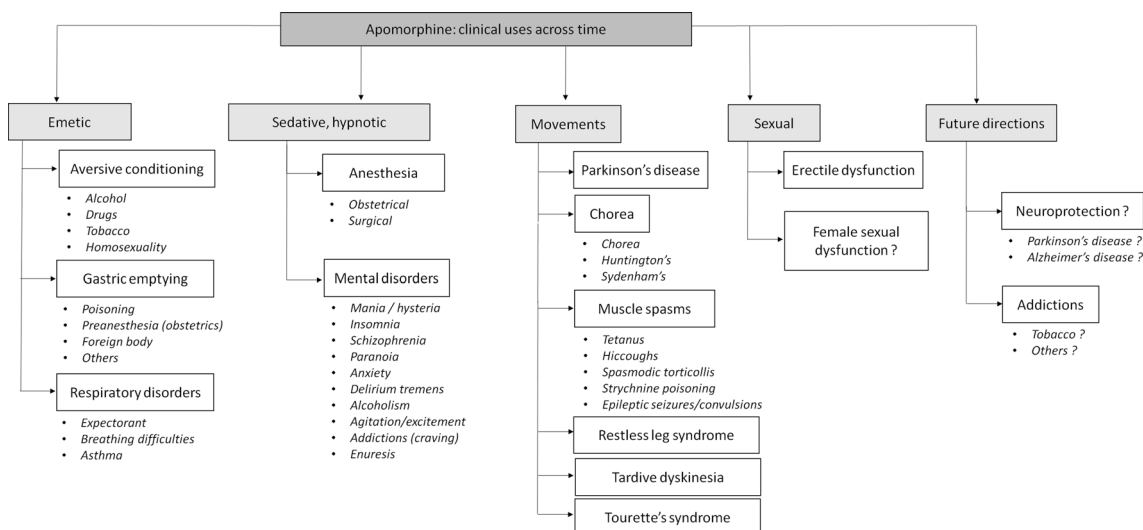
Apomorphine: clinical uses across time

Emetic

Aversive conditioning
- Alcohol
- Drugs
- Tobacco
- Homosexuality

Gastric emptying
- Poisoning
- Preanesthesia (obstetrics)
- Foreign body
- Others

Respiratory disorders
- Expectorant
- Breathing difficulties
- Asthma

Sedative, hypnotic

Anesthesia
- Obstetrical
- Surgical

Mental disorders
- Mania / hysteria
- Insomnia
- Schizophrenia
- Paranoia
- Anxiety
- Delirium tremens
- Alcoholism
- Agitation/excitement
- Addictions (craving)
- Enuresis

Movements

Parkinson's disease

Chorea
- Chorea
- Huntington's
- Sydenham's

Muscle spasms
- Tetanus
- Hiccoughs
- Spasmodic torticollis
- Strychnine poisoning
- Epileptic seizures/convulsions

Restless leg syndrome

Tardive dyskinesia

Tourette's syndrome

Sexual

Erectile dysfunction

Female sexual dysfunction ?

Future directions

Neuroprotection ?
- Parkinson's disease ?
- Alzheimer's disease ?

Addictions
- Tobacco ?
- Others ?